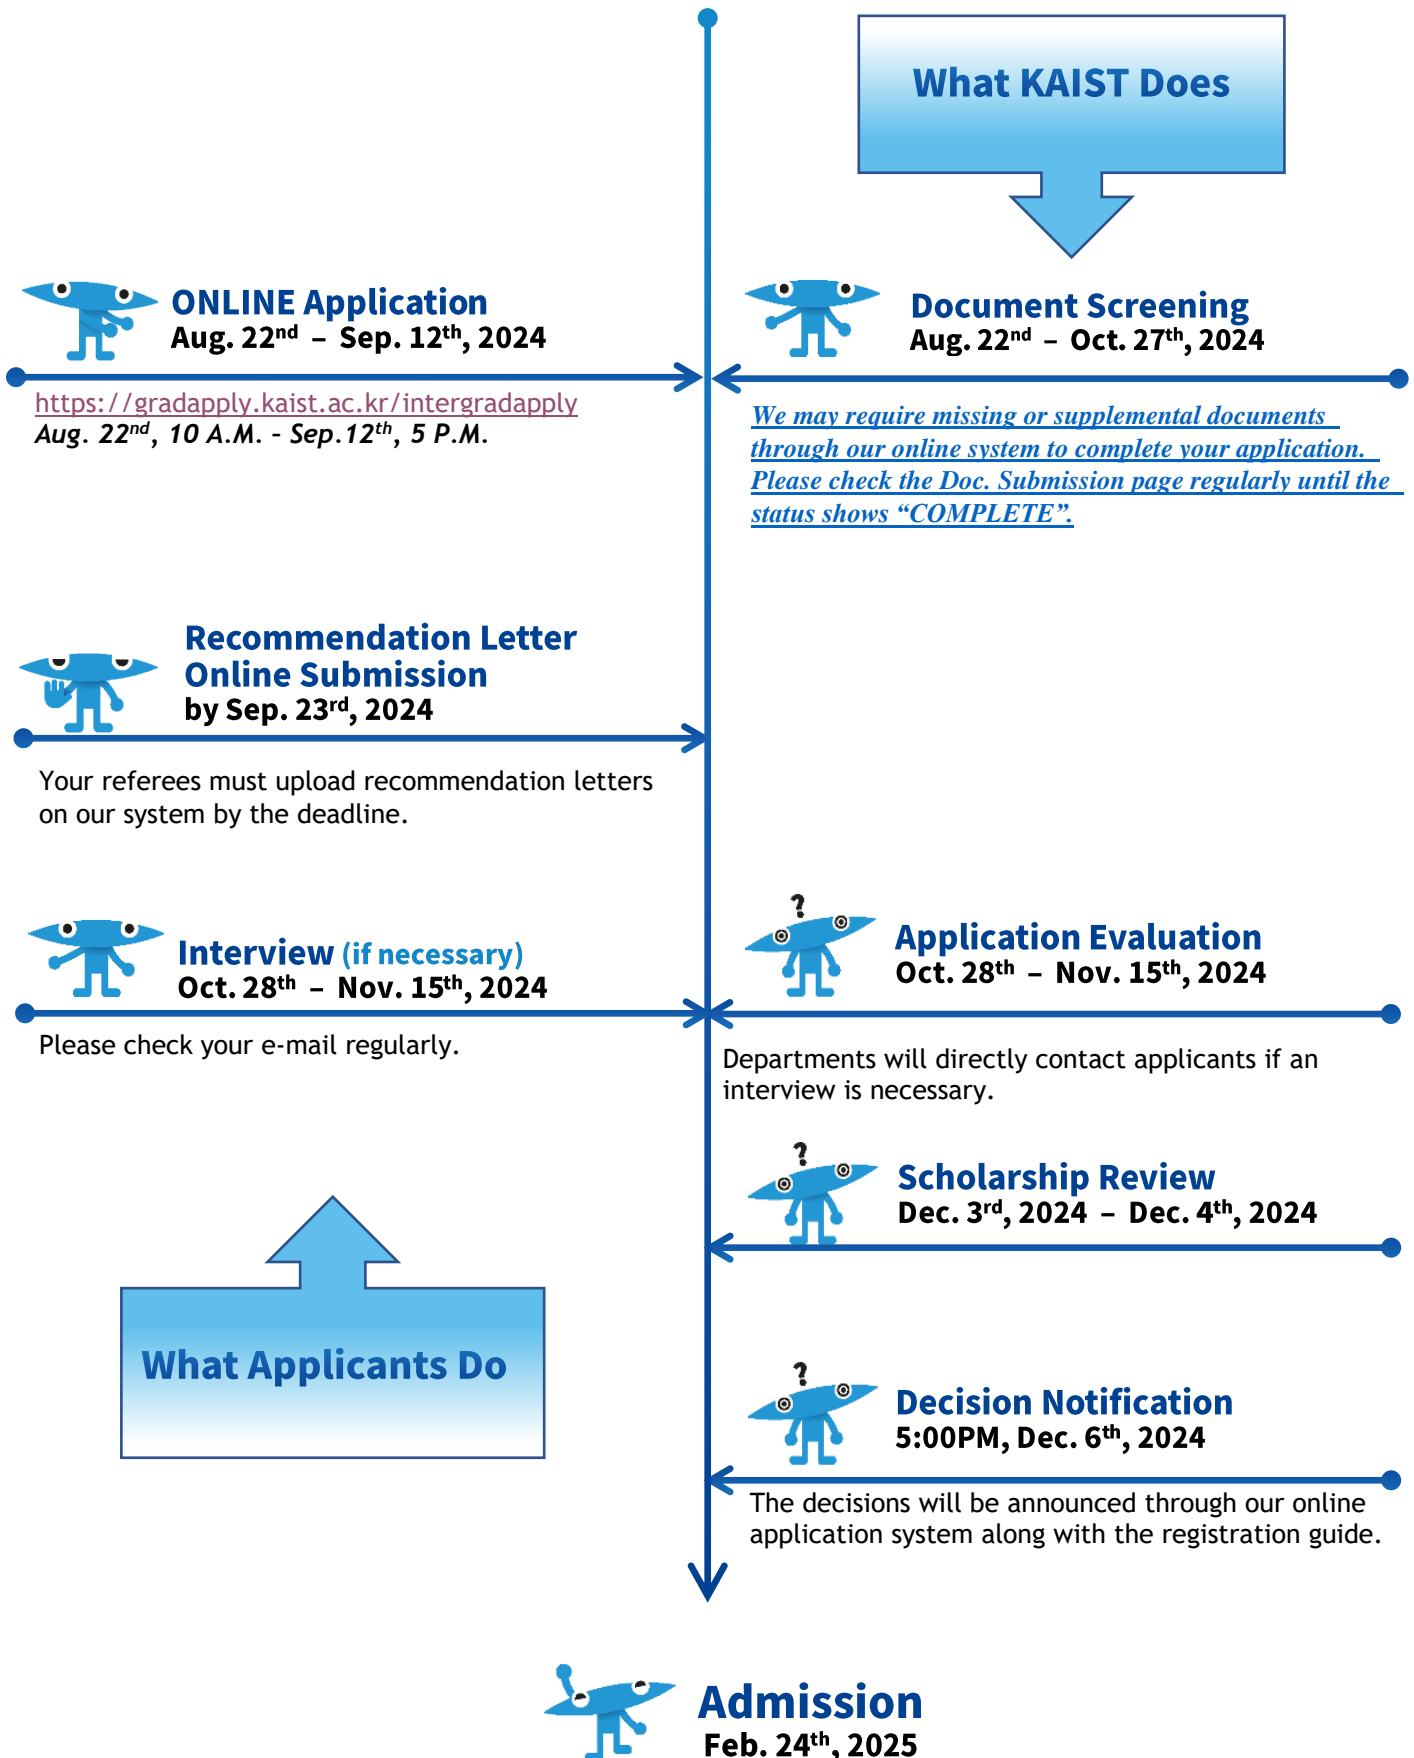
What KAIST Does

ONLINE Application
Aug. 22$^{nd}$ – Sep. 12$^{th}$, 2024

https://gradapply.kaist.ac.kr/intergradapply
Aug. 22$^{nd}$, 10 A.M. - Sep.12$^{th}$, 5 P.M.

Document Screening
Aug. 22$^{nd}$ – Oct. 27$^{th}$, 2024

We may require missing or supplemental documents through our online system to complete your application. Please check the Doc. Submission page regularly until the status shows “COMPLETE”.

Recommendation Letter Online Submission
by Sep. 23$^{rd}$, 2024

Your referees must upload recommendation letters on our system by the deadline.

Interview (if necessary)
Oct. 28$^{th}$ – Nov. 15$^{th}$, 2024

Please check your e-mail regularly.

Application Evaluation
Oct. 28$^{th}$ – Nov. 15$^{th}$, 2024

Departments will directly contact applicants if an interview is necessary.

Scholarship Review
Dec. 3$^{rd}$, 2024 – Dec. 4$^{th}$, 2024

What Applicants Do

Decision Notification
5:00PM, Dec. 6$^{th}$, 2024

The decisions will be announced through our online application system along with the registration guide.

Admission
Feb. 24$^{th}$, 2025